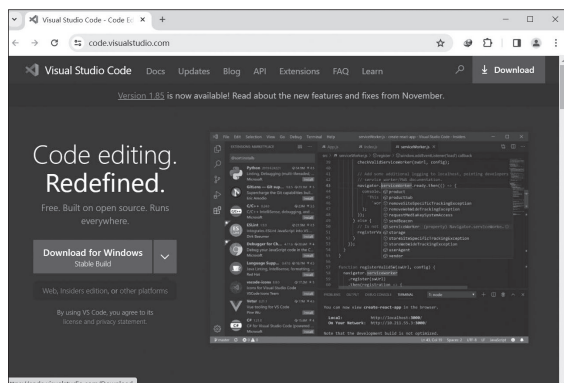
Visual Studio Code - Code Ed ×
+
code.visualstudio.com
Visual Studio Code Docs Updates Blog API Extensions FAQ Learn
Download
Version 1.85 is now available! Read about the new features and fixes from November.
Code editing.
Redefined.
Free. Built on open source. Runs everywhere.
Download for Windows
Stable Build
Web, Insiders edition, or other platforms
By using VS Code, you agree to its license and privacy statement.
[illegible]